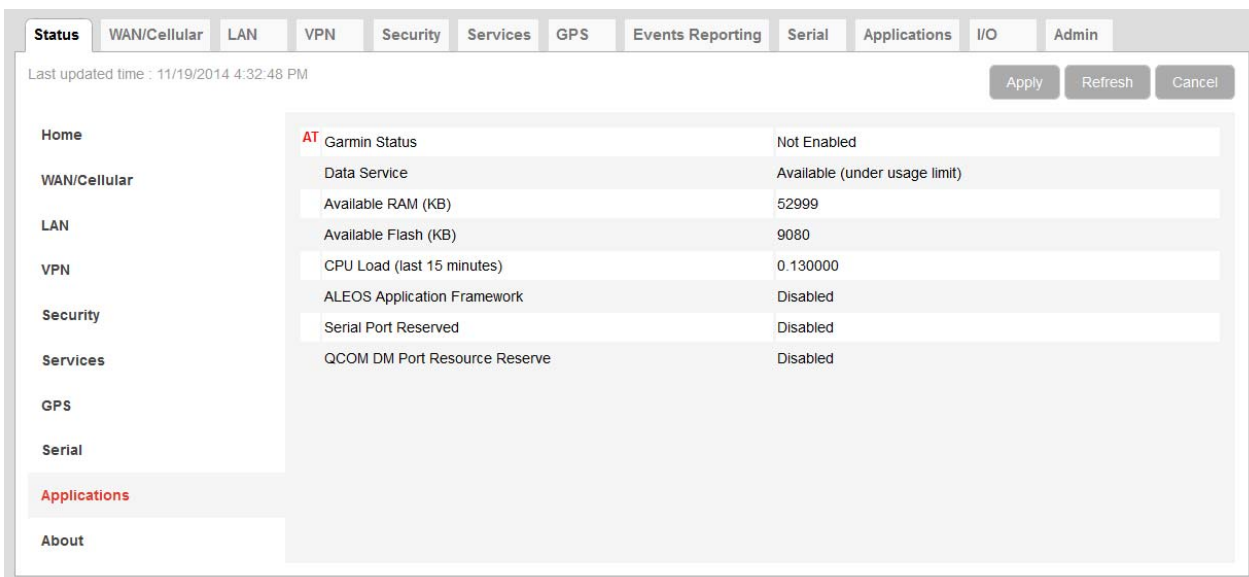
Status | WAN/Cellular | LAN | VPN | Security | Services | GPS | Events Reporting | Serial | Applications | I/O | Admin

Last updated time : 11/19/2014 4:32:48 PM

Apply | Refresh | Cancel

Home
WAN/Cellular
LAN
VPN
Security
Services
GPS
Serial
Applications
About

| | |
|---|---|
| AT Garmin Status | Not Enabled |
| Data Service | Available (under usage limit) |
| Available RAM (KB) | 52999 |
| Available Flash (KB) | 9080 |
| CPU Load (last 15 minutes) | 0.130000 |
| ALEOS Application Framework | Disabled |
| Serial Port Reserved | Disabled |
| QCOM DM Port Resource Reserve | Disabled |